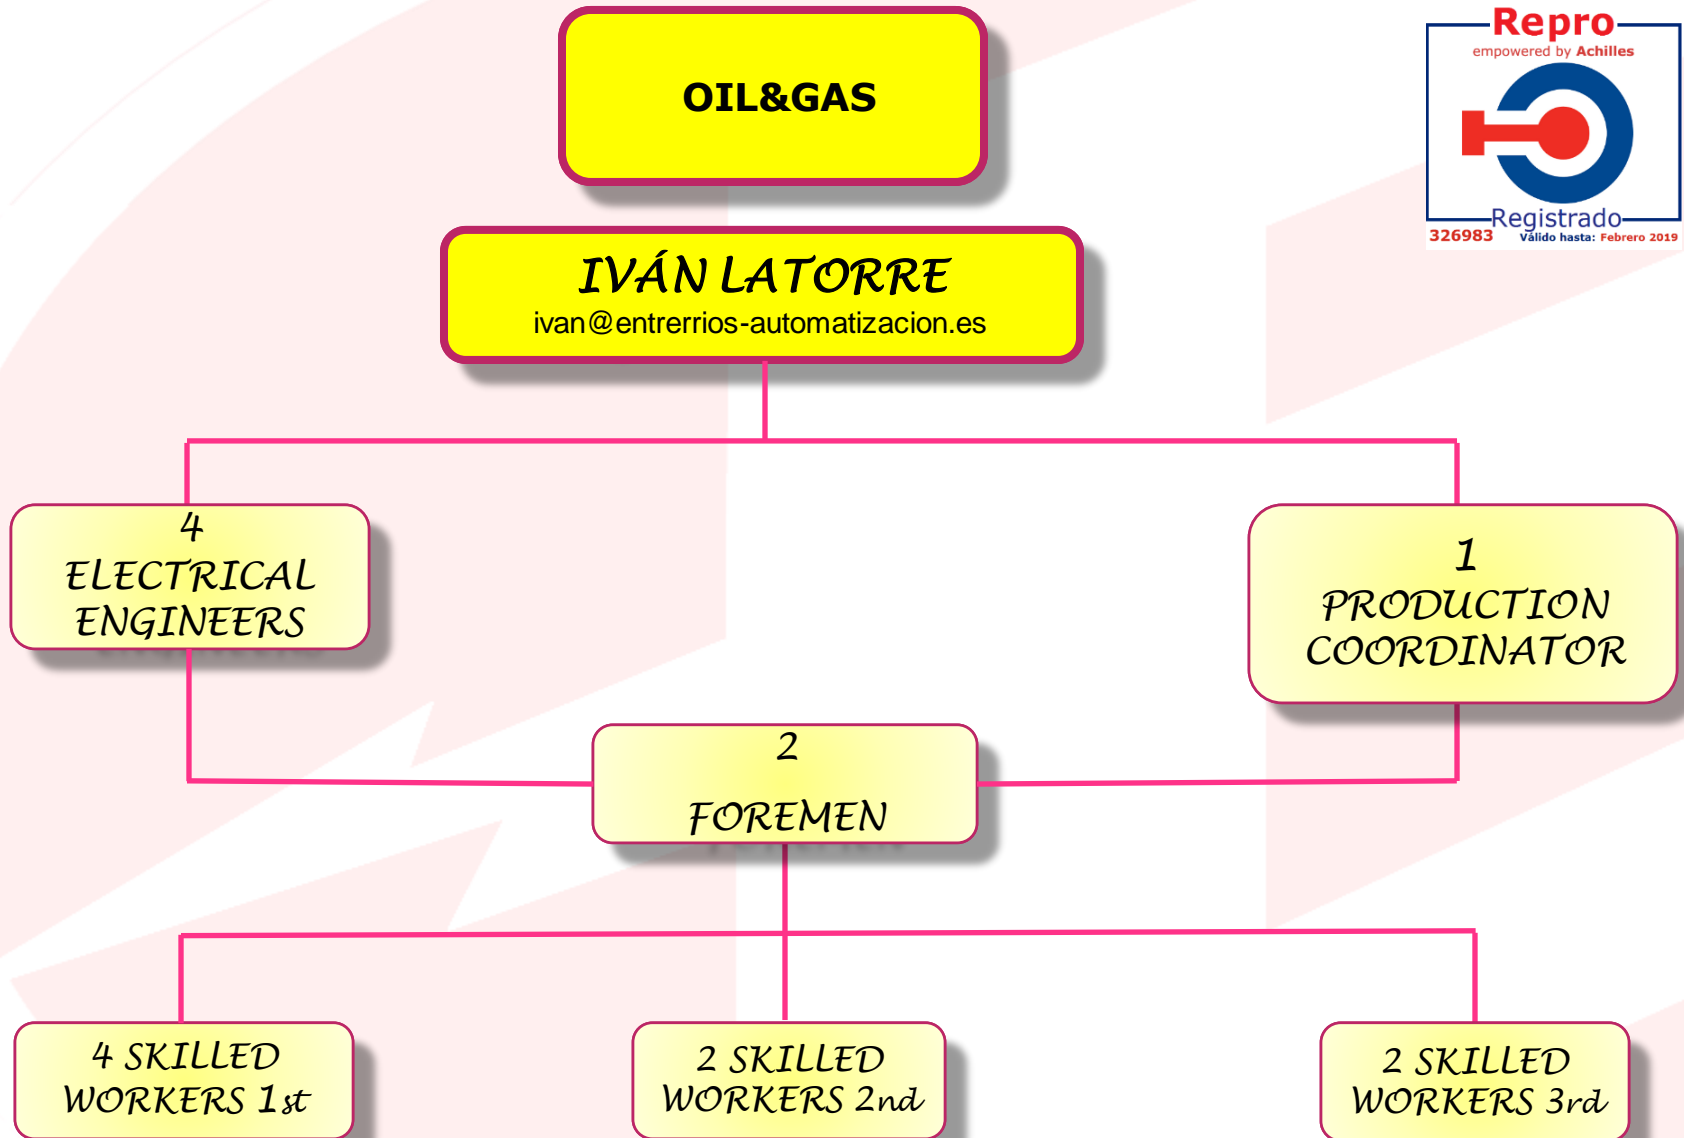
OIL&GAS

Repro
empowered by Achilles
Registrado
326983
Válido hasta: Febrero 2019

IVÁN LATORRE
ivan@entrerrios-automatizacion.es

4
ELECTRICAL ENGINEERS

1
PRODUCTION COORDINATOR

2
FOREMEN

4 SKILLED WORKERS 1st

2 SKILLED WORKERS 2nd

2 SKILLED WORKERS 3rd